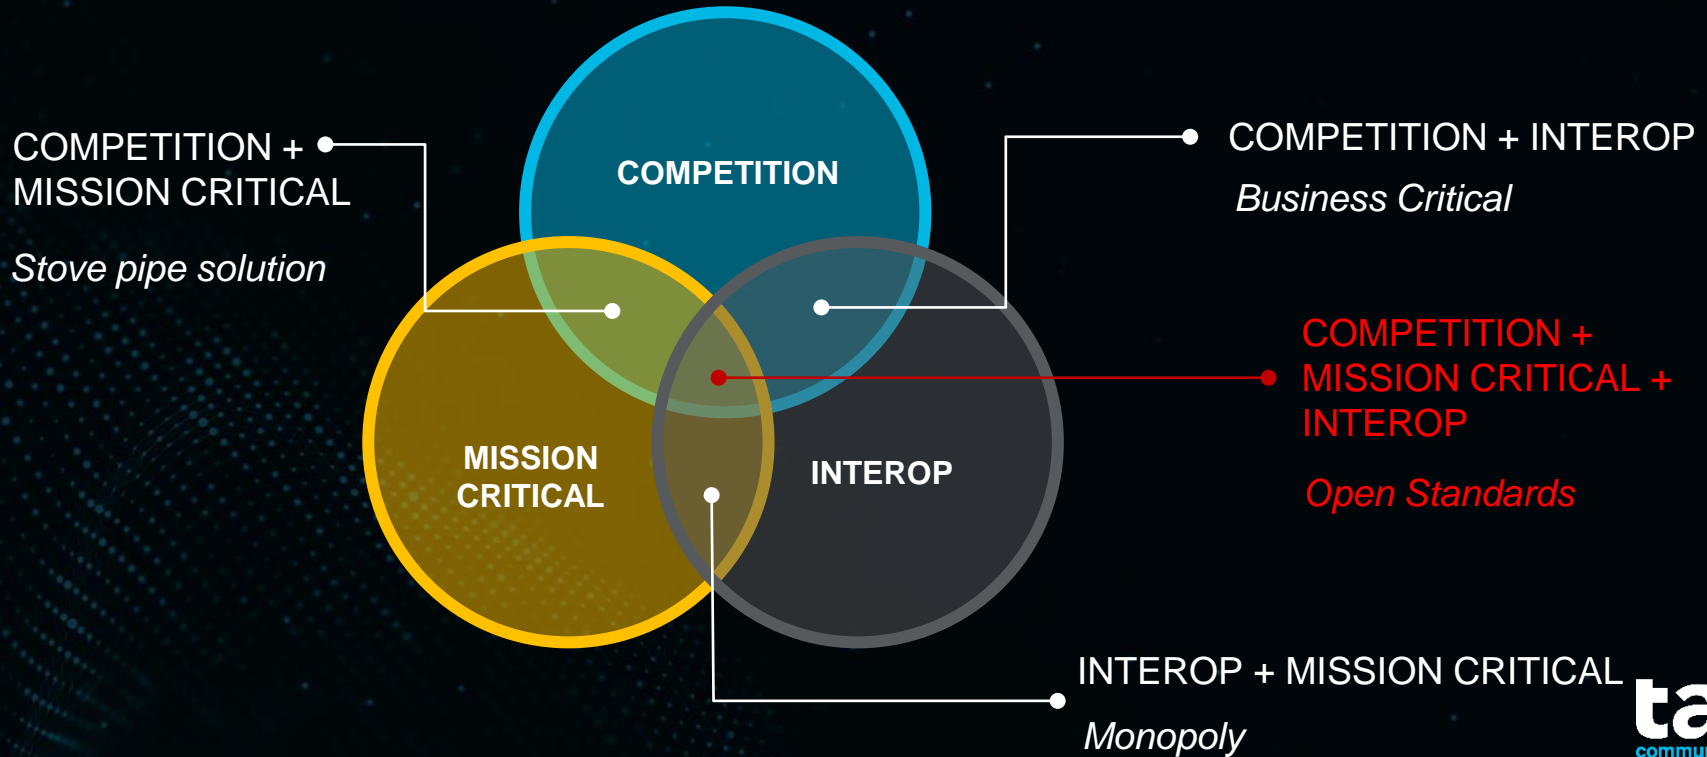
COMPETITION + MISSION CRITICAL

Stove pipe solution

COMPETITION

COMPETITION + INTEROP

Business Critical

COMPETITION + MISSION CRITICAL + INTEROP

Open Standards

MISSION CRITICAL

INTEROP

INTEROP + MISSION CRITICAL

Monopoly

ta
commu